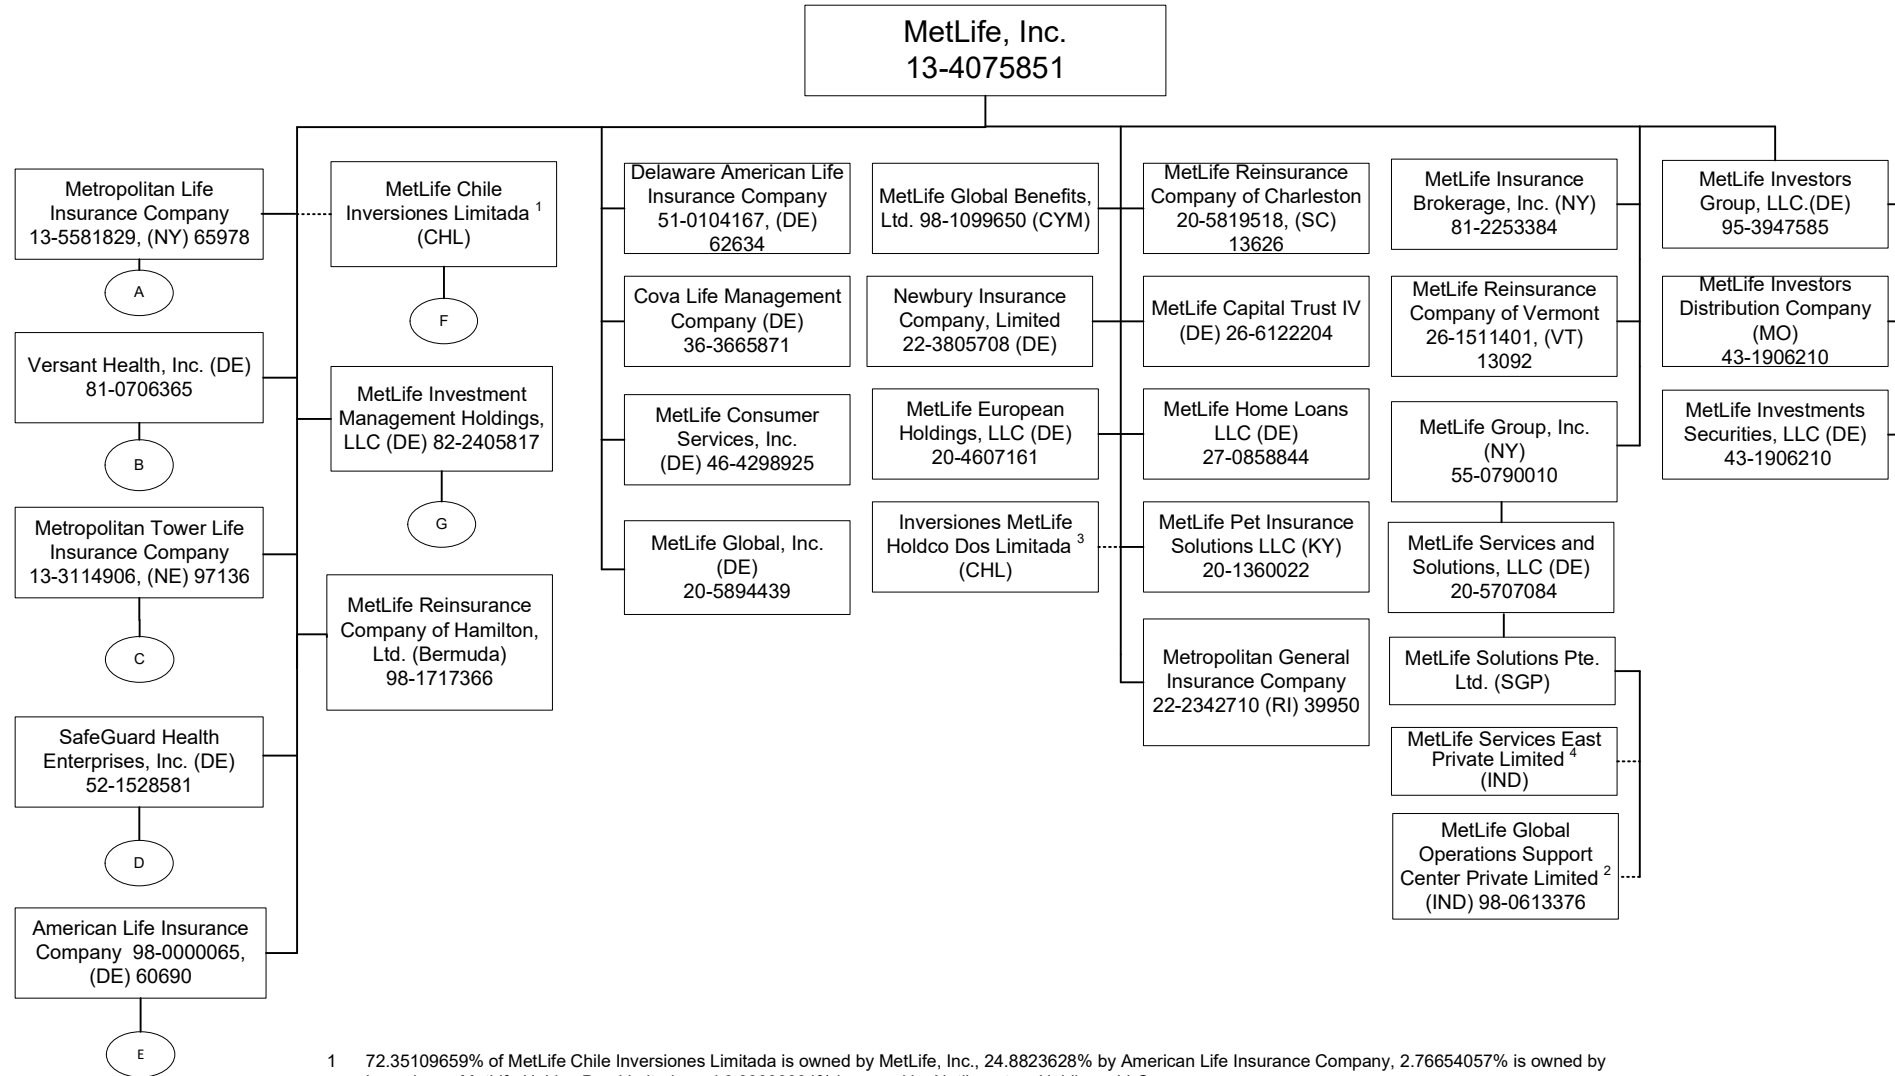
MetLife, Inc.
13-4075851

Metropolitan Life Insurance Company 13-5581829, (NY) 65978

A

Versant Health, Inc. (DE) 81-0706365

B

Metropolitan Tower Life Insurance Company 13-3114906, (NE) 97136

C

SafeGuard Health Enterprises, Inc. (DE) 52-1528581

D

American Life Insurance Company 98-0000065, (DE) 60690

E

MetLife Chile Inversiones Limitada $^1$ (CHL)

F

MetLife Investment Management Holdings, LLC (DE) 82-2405817

G

MetLife Reinsurance Company of Hamilton, Ltd. (Bermuda) 98-1717366

Delaware American Life Insurance Company 51-0104167, (DE) 62634

Cova Life Management Company (DE) 36-3665871

MetLife Consumer Services, Inc. (DE) 46-4298925

MetLife Global, Inc. (DE) 20-5894439

MetLife Global Benefits, Ltd. 98-1099650 (CYM)

Newbury Insurance Company, Limited 22-3805708 (DE)

MetLife European Holdings, LLC (DE) 20-4607161

Inversiones MetLife Holdco Dos Limitada $^3$ (CHL)

MetLife Reinsurance Company of Charleston 20-5819518, (SC) 13626

MetLife Capital Trust IV (DE) 26-6122204

MetLife Home Loans LLC (DE) 27-0858844

MetLife Pet Insurance Solutions LLC (KY) 20-1360022

Metropolitan General Insurance Company 22-2342710 (RI) 39950

MetLife Insurance Brokerage, Inc. (NY) 81-2253384

MetLife Reinsurance Company of Vermont 26-1511401, (VT) 13092

MetLife Group, Inc. (NY) 55-0790010

MetLife Services and Solutions, LLC (DE) 20-5707084

MetLife Solutions Pte. Ltd. (SGP)

MetLife Services East Private Limited $^4$ (IND)

MetLife Global Operations Support Center Private Limited $^2$ (IND) 98-0613376

MetLife Investors Group, LLC.(DE) 95-3947585

MetLife Investors Distribution Company (MO) 43-1906210

MetLife Investments Securities, LLC (DE) 43-1906210

1 72.35109659% of MetLife Chile Inversiones Limitada is owned by MetLife, Inc., 24.8823628% by American Life Insurance Company, 2.76654057% is owned by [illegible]